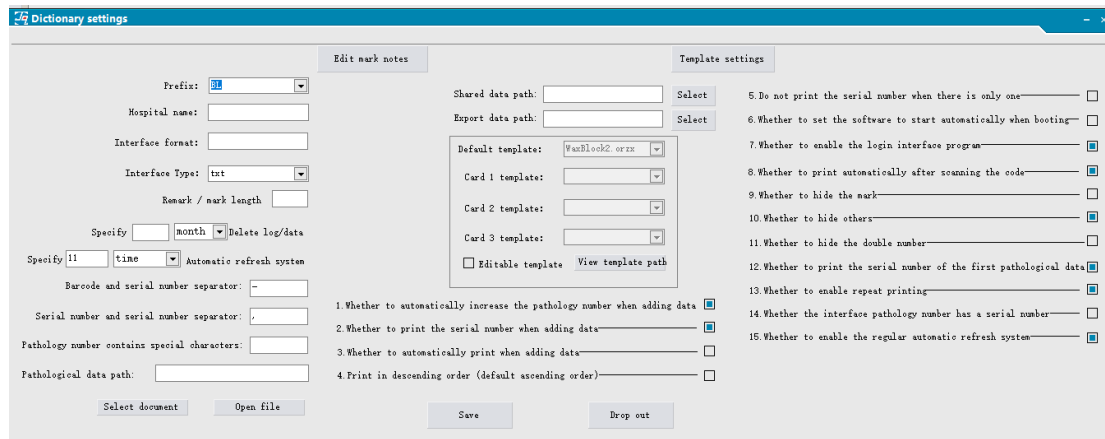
Dictionary settings

Edit mark notes

Template settings

Prefix: BL

Hospital name:

Interface format:

Interface Type: txt

Remark / mark length

Specify month Delete log/data

Specify 11 time Automatic refresh system

Barcode and serial number separator: -

Serial number and serial number separator: ,

Pathology number contains special characters:

Pathological data path:

Select document

Open file

Shared data path: Select

Export data path: Select

Default template: WaxBlock2.orzx

Card 1 template:

Card 2 template:

Card 3 template:

Editable template

View template path

1. Whether to automatically increase the pathology number when adding data

2. Whether to print the serial number when adding data

3. Whether to automatically print when adding data

4. Print in descending order (default ascending order)

Save

Drop out

5. Do not print the serial number when there is only one

6. Whether to set the software to start automatically when booting

7. Whether to enable the login interface program

8. Whether to print automatically after scanning the code

9. Whether to hide the mark

10. Whether to hide others

11. Whether to hide the double number

12. Whether to print the serial number of the first pathological data

13. Whether to enable repeat printing

14. Whether the interface pathology number has a serial number

15. Whether to enable the regular automatic refresh system